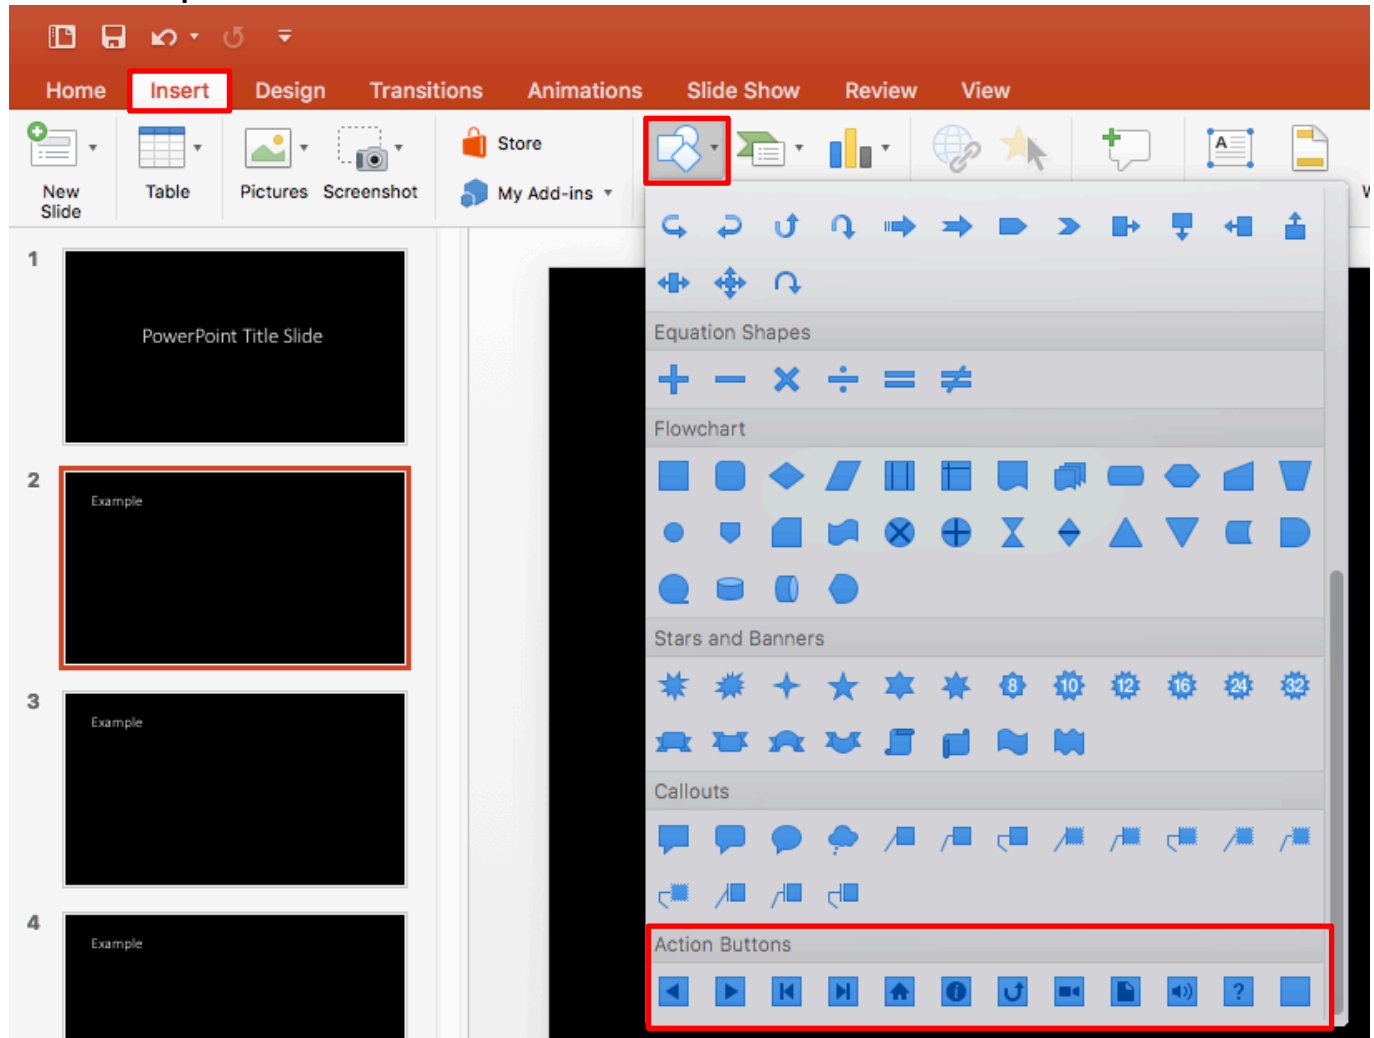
Home Insert Design Transitions Animations Slide Show Review View

New Slide

Table

Pictures

Screenshot

Store

My Add-ins

1

PowerPoint Title Slide

2

Example

3

Example

4

Example

Equation Shapes

Flowchart

Stars and Banners

8 10 12 16 24 32

Callouts

Action Buttons

?